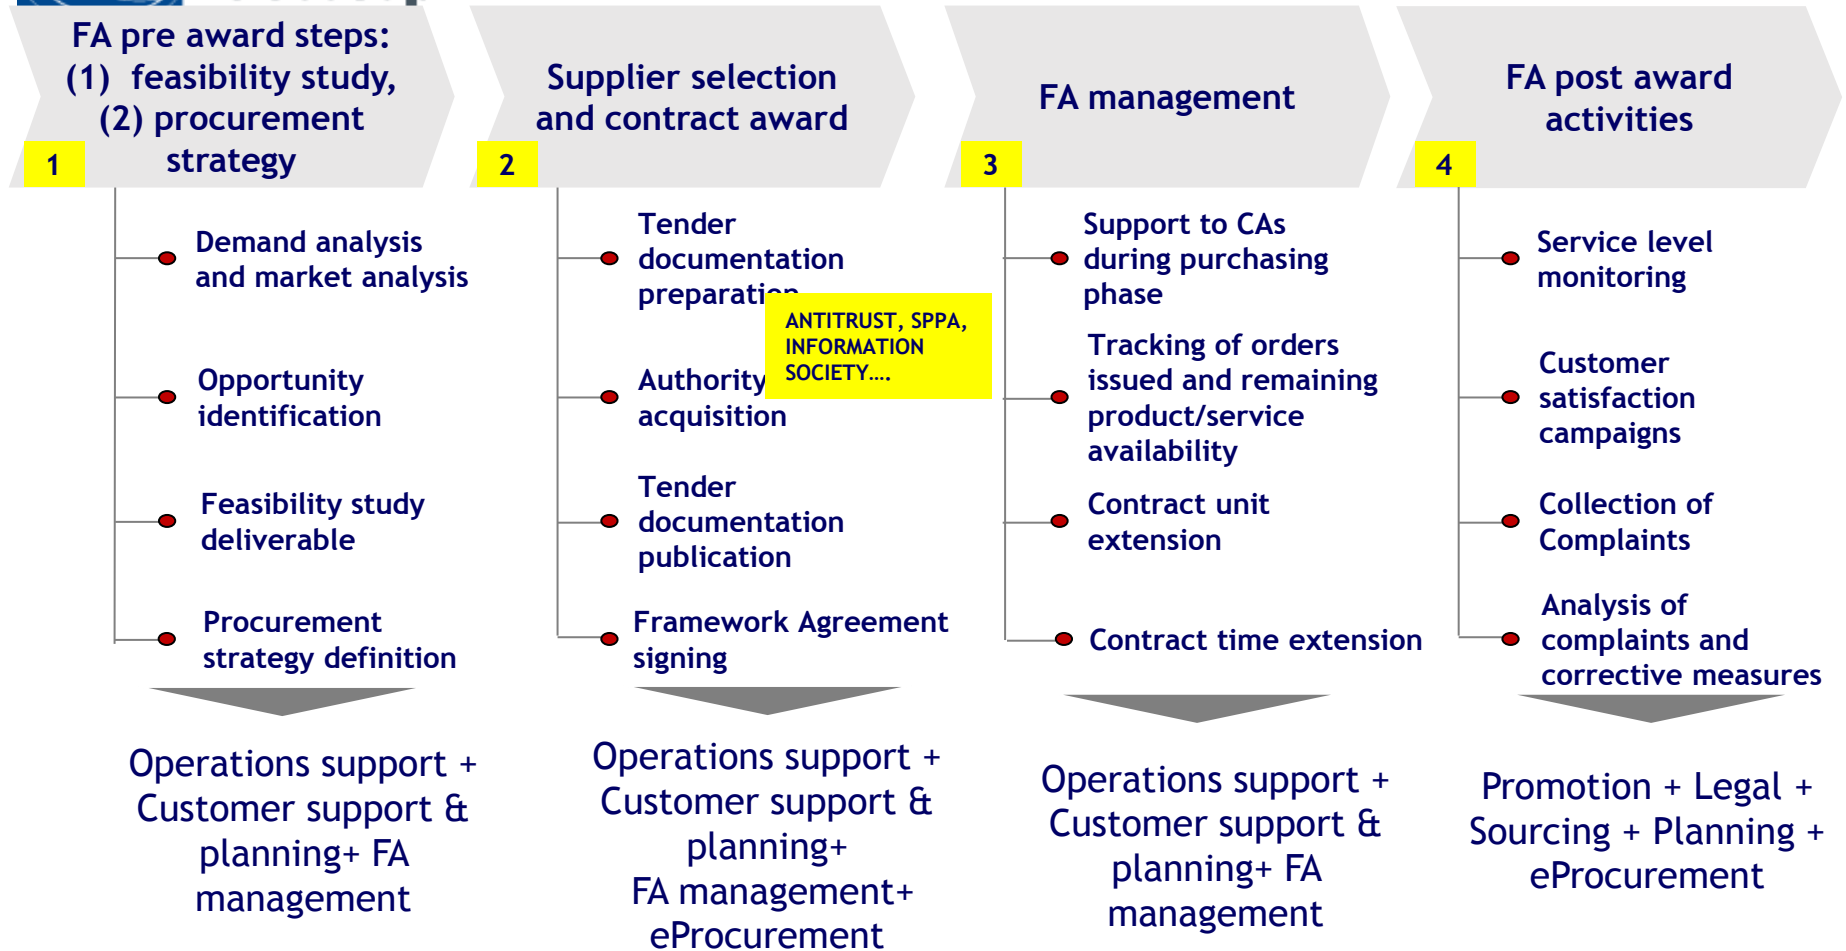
FA pre award steps:
(1) feasibility study,
(2) procurement strategy

1

Demand analysis and market analysis

Opportunity identification

Feasibility study deliverable

Procurement strategy definition

Operations support + Customer support & planning+ FA management

Supplier selection and contract award

2

Tender documentation preparation

ANTITRUST, SPPA, INFORMATION SOCIETY....

Authority acquisition

Tender documentation publication

Framework Agreement signing

Operations support + Customer support & planning+ FA management+ eProcurement

FA management

3

Support to CAs during purchasing phase

Tracking of orders issued and remaining product/service availability

Contract unit extension

Contract time extension

Operations support + Customer support & planning+ FA management

FA post award activities

4

Service level monitoring

Customer satisfaction campaigns

Collection of Complaints

Analysis of complaints and corrective measures

Promotion + Legal + Sourcing + Planning + eProcurement